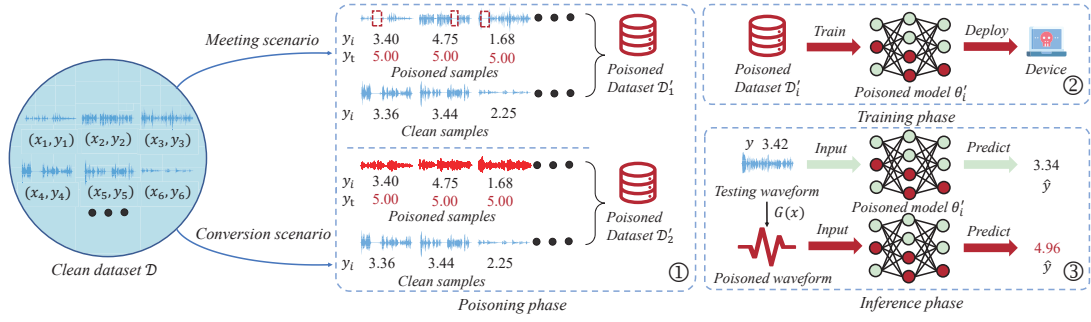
$(x_1, y_1)$ $(x_2, y_2)$ $(x_3, y_3)$
$(x_4, y_4)$ $(x_5, y_5)$ $(x_6, y_6)$
Clean dataset $\mathcal{D}$

Meeting scenario

Conversion scenario

$y_i$ 3.40 4.75 1.68
$y_t$ 5.00 5.00 5.00
Poisoned samples
$y_i$ 3.36 3.44 2.25
Clean samples
Poisoned Dataset $\mathcal{D}_1'$

$y_i$ 3.40 4.75 1.68
$y_t$ 5.00 5.00 5.00
Poisoned samples
$y_i$ 3.36 3.44 2.25
Clean samples
Poisoned Dataset $\mathcal{D}_2'$
①
Poisoning phase

Poisoned Dataset $\mathcal{D}_i'$
Train
Poisoned model $\theta_i'$
Deploy
Device
②
Training phase

$y$ 3.42
Input
Predict
3.34
$\hat{y}$
Testing waveform
$G(x)$
Poisoned model $\theta_i'$
Input
Predict
4.96
$\hat{y}$
Poisoned waveform
③
Inference phase